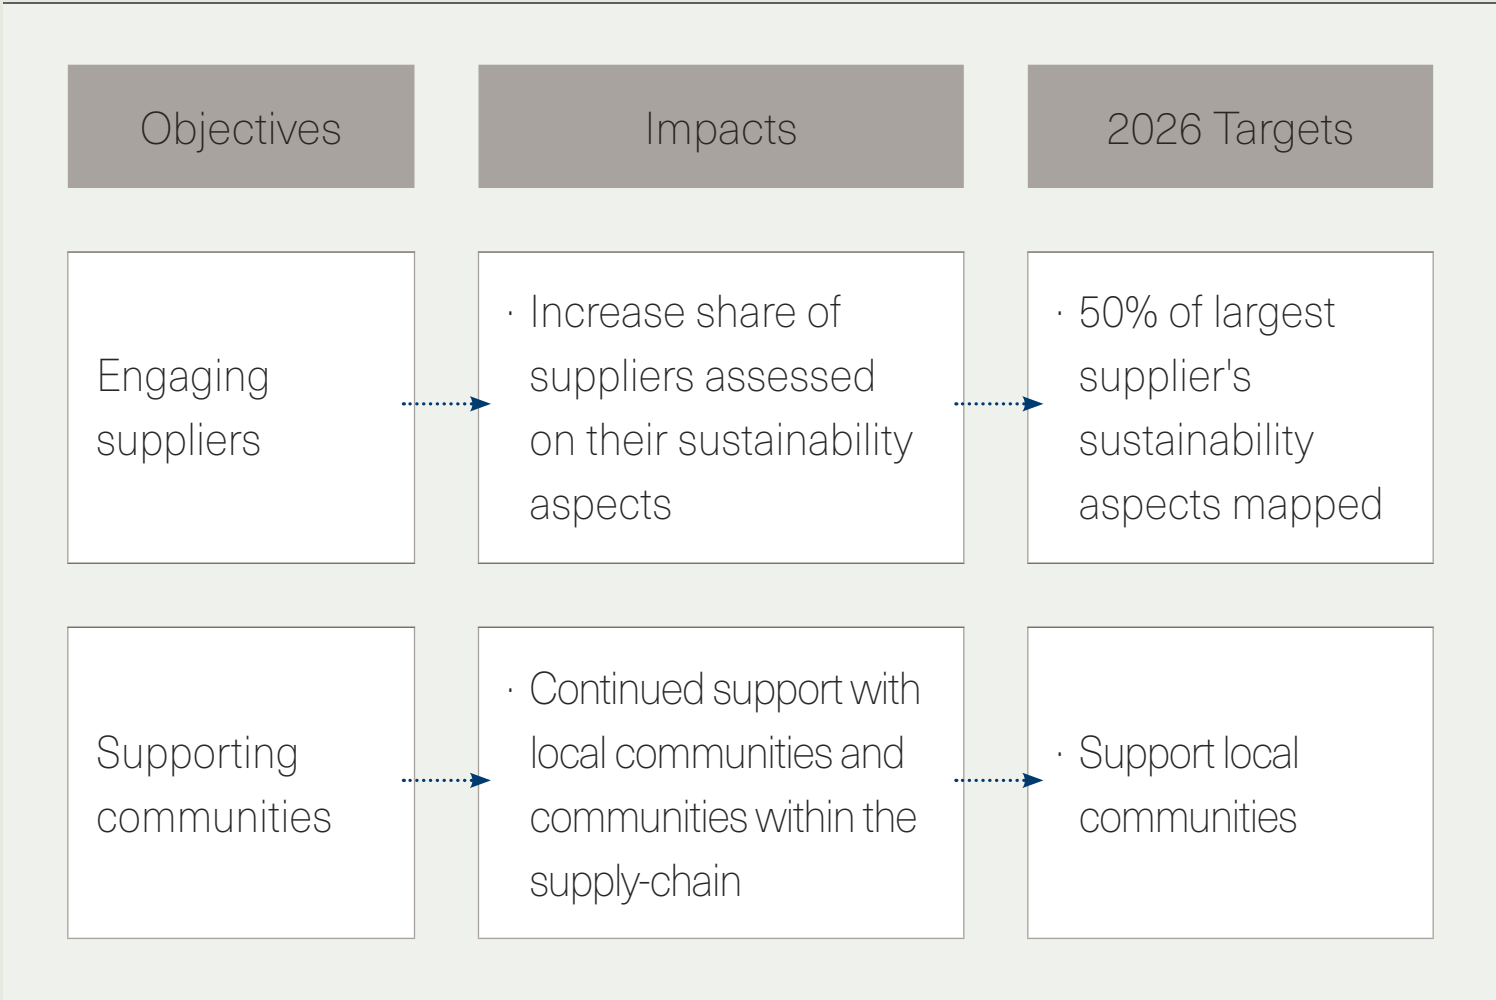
| Objectives | Impacts | 2026 Targets |
|---|---|---|
| Engaging suppliers | · Increase share of suppliers assessed on their sustainability aspects | · 50% of largest supplier's sustainability aspects mapped |
| Supporting communities | · Continued support with local communities and communities within the supply-chain | · Support local communities |